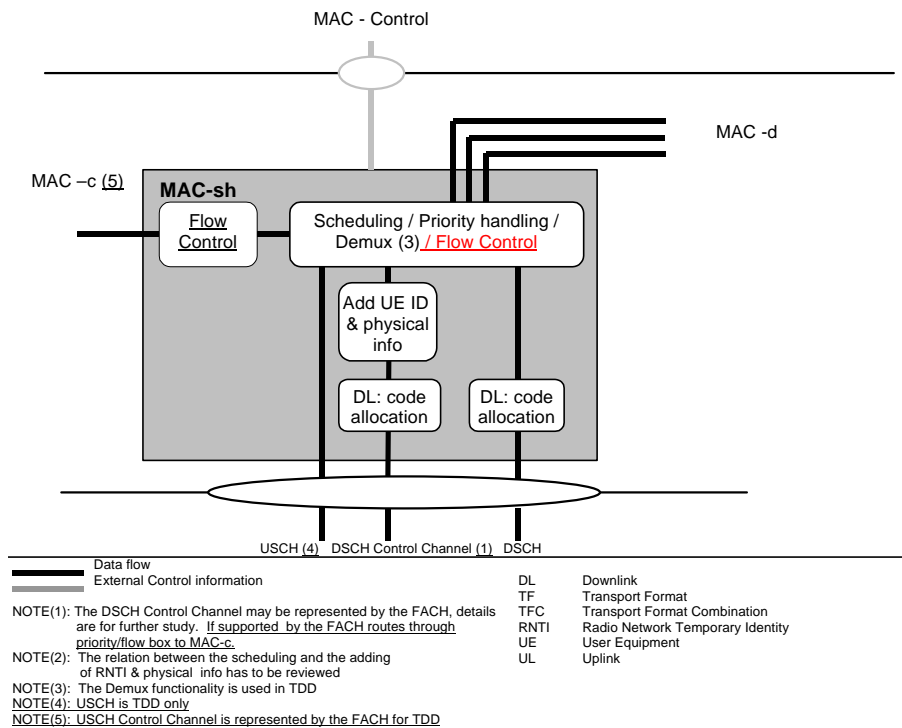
MAC - Control

MAC -d

MAC –c (5)

MAC-sh

Flow Control

Scheduling / Priority handling / Demux (3) / Flow Control

Add UE ID & physical info

DL: code allocation

DL: code allocation

USCH (4) DSCH Control Channel (1) DSCH

Data flow
External Control information

NOTE(1): The DSCH Control Channel may be represented by the FACH, details are for further study. If supported by the FACH routes through priority/flow box to MAC-c.
NOTE(2): The relation between the scheduling and the adding of RNTI & physical info has to be reviewed
NOTE(3): The Demux functionality is used in TDD
NOTE(4): USCH is TDD only
NOTE(5): USCH Control Channel is represented by the FACH for TDD

| | |
|---|---|
| DL | Downlink |
| TF | Transport Format |
| TFC | Transport Format Combination |
| RNTI | Radio Network Temporary Identity |
| UE | User Equipment |
| UL | Uplink |